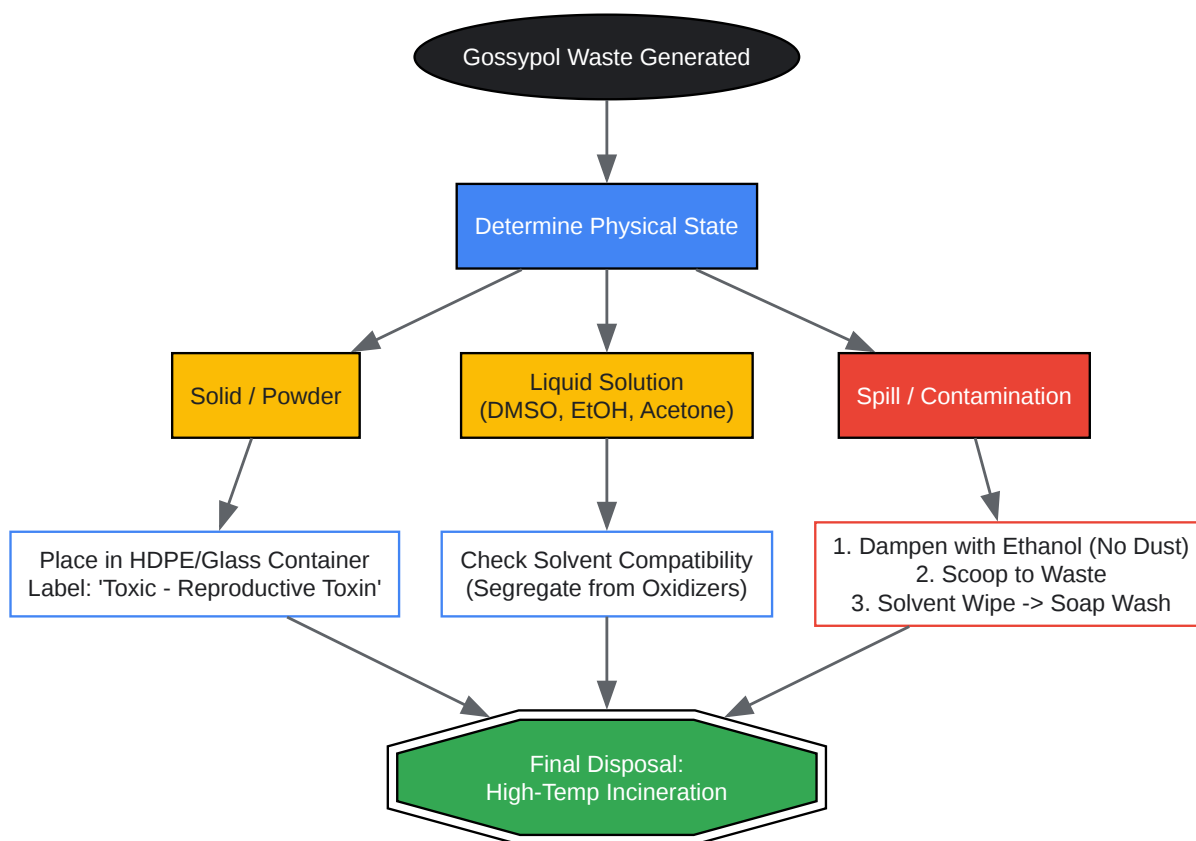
Gossypol Waste Generated

Determine Physical State

Solid / Powder

Liquid Solution
(DMSO, EtOH, Acetone)

Spill / Contamination

Place in HDPE/Glass Container
Label: 'Toxic - Reproductive Toxin'

Check Solvent Compatibility
(Segregate from Oxidizers)

1. Dampen with Ethanol (No Dust)
2. Scoop to Waste
3. Solvent Wipe -> Soap Wash

Final Disposal:
High-Temp Incineration